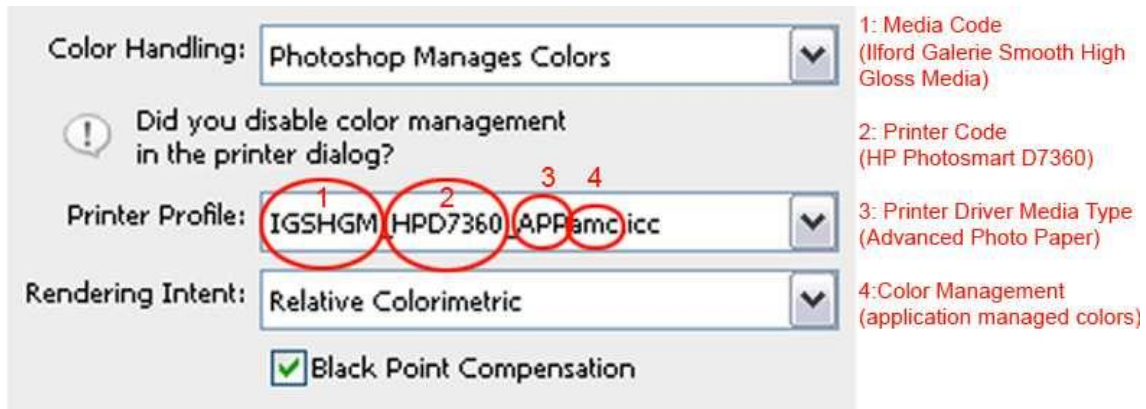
Color Handling: Photoshop Manages Colors

Did you disable color management in the printer dialog?

1 2 3 4

Printer Profile: IGSHGM_HPD7360_APPamc.icc

Rendering Intent: Relative Colorimetric

Black Point Compensation

1: Media Code (Ilford Galerie Smooth High Gloss Media)

2: Printer Code (HP Photosmart D7360)

3: Printer Driver Media Type (Advanced Photo Paper)

4:Color Management (application managed colors)